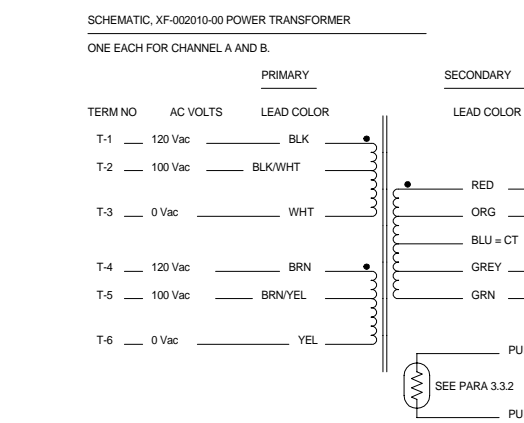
SCHEMATIC, XF-002010-00 POWER TRANSFORMER

ONE EACH FOR CHANNEL A AND B.

PRIMARY

SECONDARY

TERM NO

AC VOLTS

LEAD COLOR

LEAD COLOR

T-1 120 Vac BLK

T-2 100 Vac BLK/WHT

T-3 0 Vac WHT

T-4 120 Vac BRN

T-5 100 Vac BRN/YEL

T-6 0 Vac YEL

RED

ORG

BLU = CT

GREY

GRN

PU

SEE PARA 3.3.2

PU